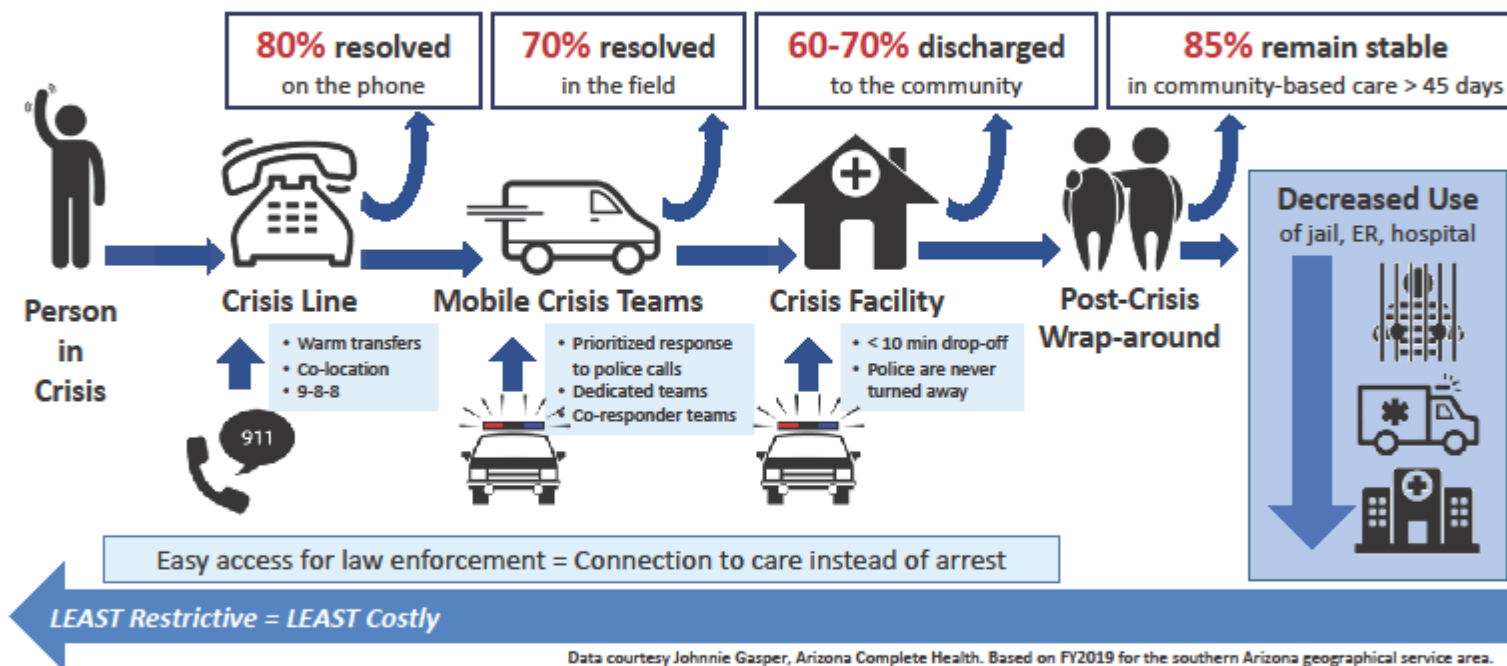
80% resolved
on the phone

70% resolved
in the field

60-70% discharged
to the community

85% remain stable
in community-based care > 45 days

Person in Crisis

Crisis Line

• Warm transfers
• Co-location
• 9-8-8

911

Mobile Crisis Teams

• Prioritized response to police calls
• Dedicated teams
• Co-responder teams

Crisis Facility

• < 10 min drop-off
• Police are never turned away

Post-Crisis Wrap-around

Decreased Use
of jail, ER, hospital

Easy access for law enforcement = Connection to care instead of arrest

LEAST Restrictive = LEAST Costly

Data courtesy Johnnie Gasper, Arizona Complete Health. Based on FY2019 for the southern Arizona geographical service area.